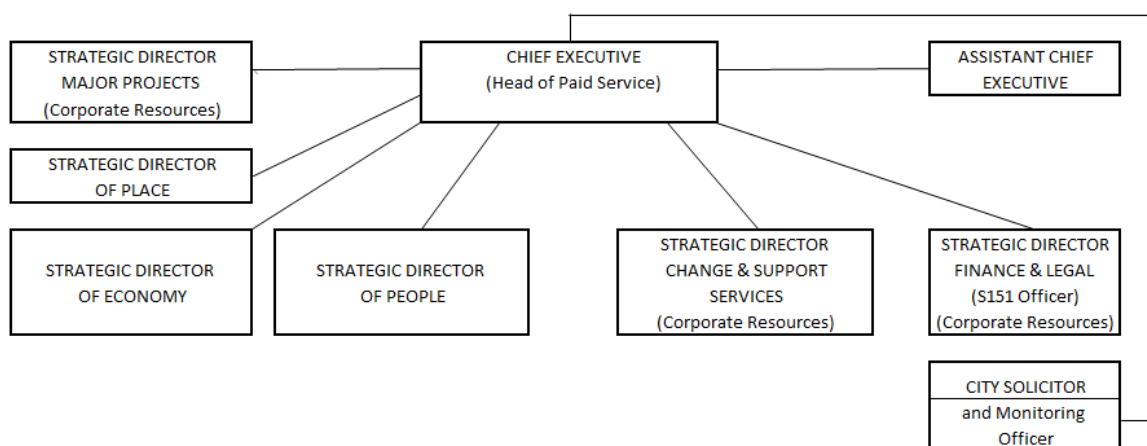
STRATEGIC DIRECTOR MAJOR PROJECTS (Corporate Resources)

CHIEF EXECUTIVE (Head of Paid Service)

ASSISTANT CHIEF EXECUTIVE

STRATEGIC DIRECTOR OF PLACE

STRATEGIC DIRECTOR OF ECONOMY

STRATEGIC DIRECTOR OF PEOPLE

STRATEGIC DIRECTOR CHANGE & SUPPORT SERVICES (Corporate Resources)

STRATEGIC DIRECTOR FINANCE & LEGAL (S151 Officer) (Corporate Resources)

CITY SOLICITOR and Monitoring Officer